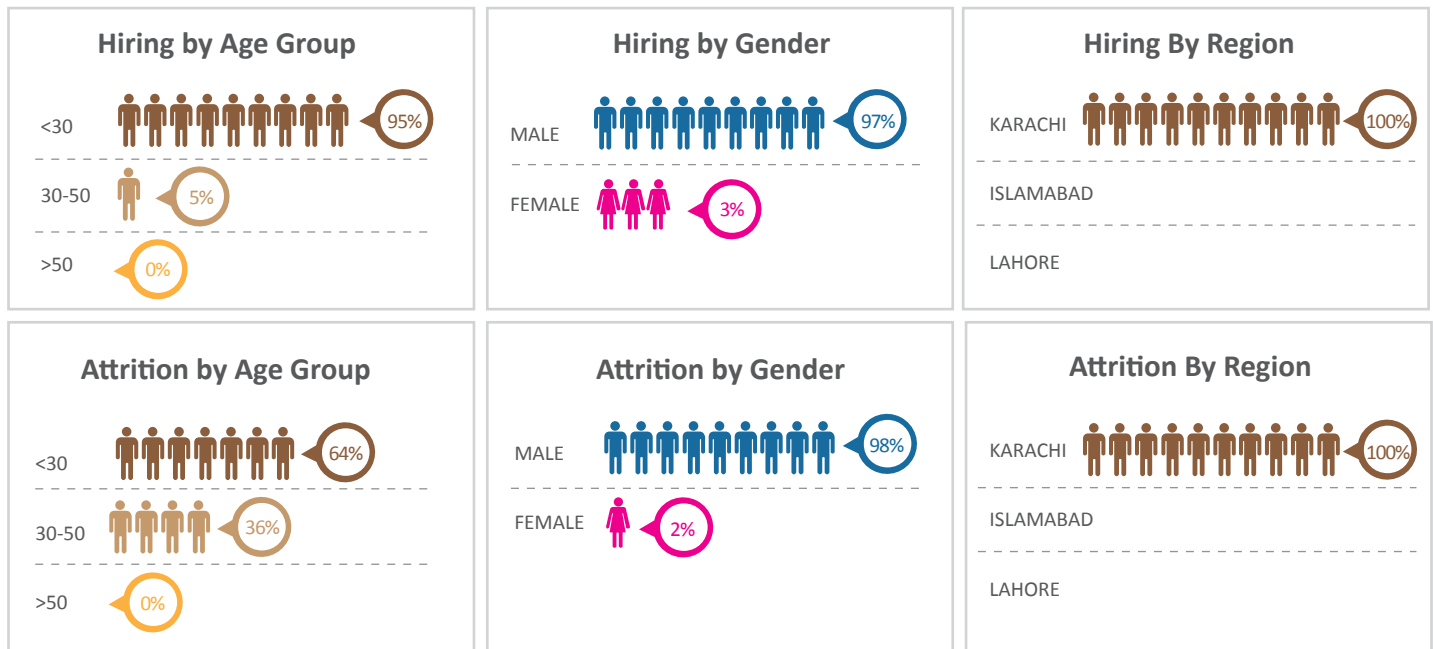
Hiring by Age Group

<30 95%

30-50 5%

>50 0%

Hiring by Gender

MALE 97%

FEMALE 3%

Hiring By Region

KARACHI 100%

ISLAMABAD

LAHORE

Attrition by Age Group

<30 64%

30-50 36%

>50 0%

Attrition by Gender

MALE 98%

FEMALE 2%

Attrition By Region

KARACHI 100%

ISLAMABAD

LAHORE